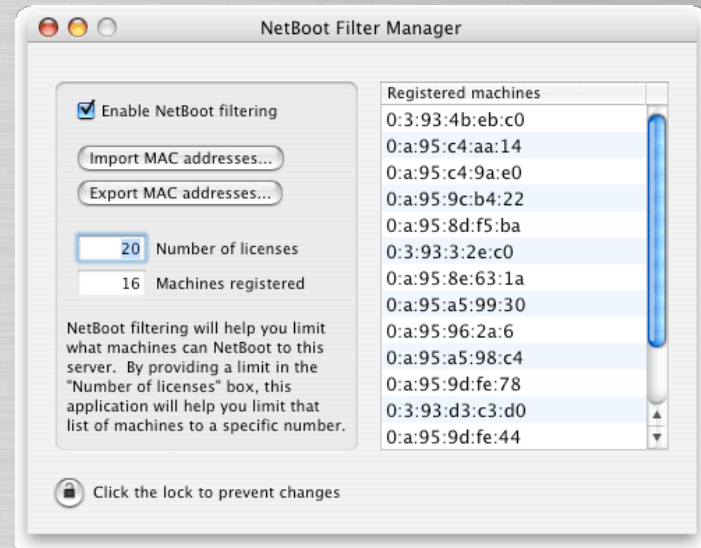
NetBoot Filter Manager

Enable NetBoot filtering

Import MAC addresses...

Export MAC addresses...

20 Number of licenses

16 Machines registered

NetBoot filtering will help you limit what machines can NetBoot to this server. By providing a limit in the "Number of licenses" box, this application will help you limit that list of machines to a specific number.

| Registered machines |
|---|
| 0:3:93:4b:eb:c0 |
| 0:a:95:c4:aa:14 |
| 0:a:95:c4:9a:e0 |
| 0:a:95:9c:b4:22 |
| 0:a:95:8d:f5:ba |
| 0:3:93:3:2e:c0 |
| 0:a:95:8e:63:1a |
| 0:a:95:a5:99:30 |
| 0:a:95:96:2a:6 |
| 0:a:95:a5:98:c4 |
| 0:a:95:9d:fe:78 |
| 0:3:93:d3:c3:d0 |
| 0:a:95:9d:fe:44 |

Click the lock to prevent changes